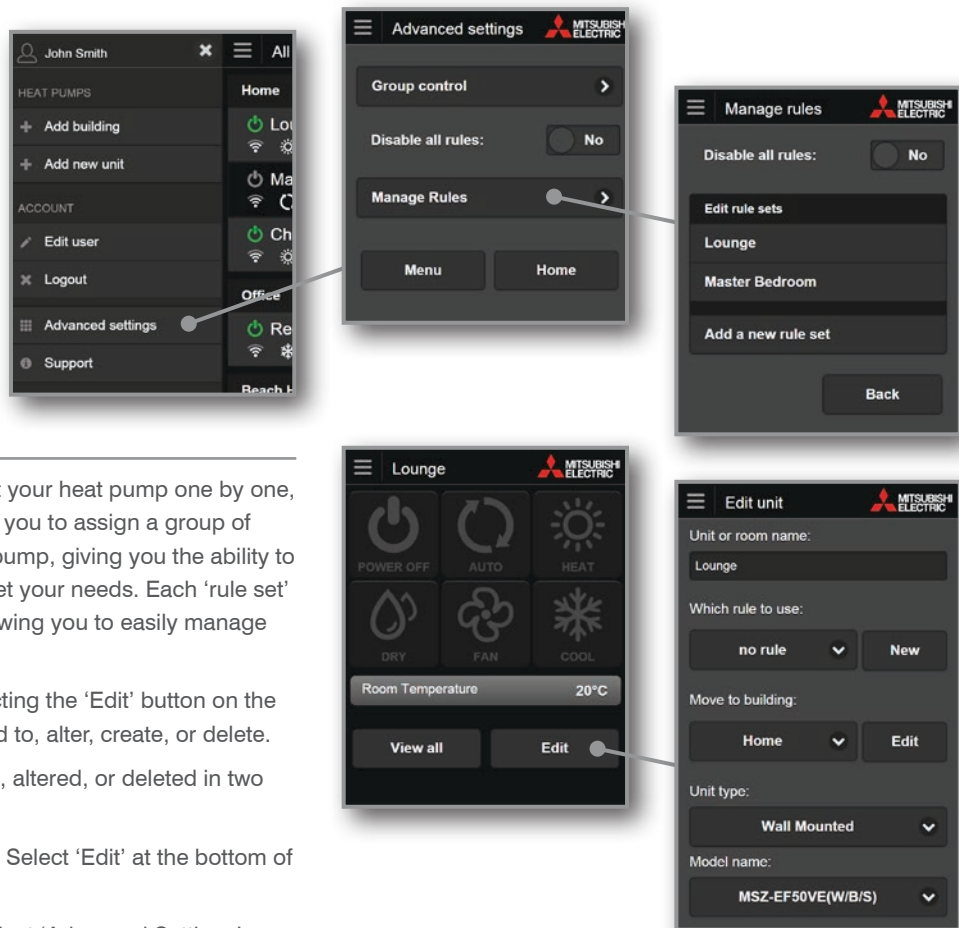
John Smith
All
HEAT PUMPS
Add building
Add new unit
ACCOUNT
Edit user
Logout
Advanced settings
Support
Home
Lou
Ma
Ch
Office
Re
Beach H

Advanced settings
MITSUBISHI ELECTRIC
Group control
Disable all rules:
No
Manage Rules
Menu
Home

Manage rules
MITSUBISHI ELECTRIC
Disable all rules:
No
Edit rule sets
Lounge
Master Bedroom
Add a new rule set
Back

your heat pump one by one, you to assign a group of pump, giving you the ability to et your needs. Each 'rule set' wing you to easily manage

cting the 'Edit' button on the d to, alter, create, or delete.

, altered, or deleted in two

Select 'Edit' at the bottom of

Lounge
MITSUBISHI ELECTRIC
POWER OFF
AUTO
HEAT
DRY
FAN
COOL
Room Temperature
20°C
View all
Edit

Edit unit
MITSUBISHI ELECTRIC
Unit or room name:
Lounge
Which rule to use:
no rule
New
Move to building:
Home
Edit
Unit type:
Wall Mounted
Model name:
MSZ-EF50VE(W/B/S)